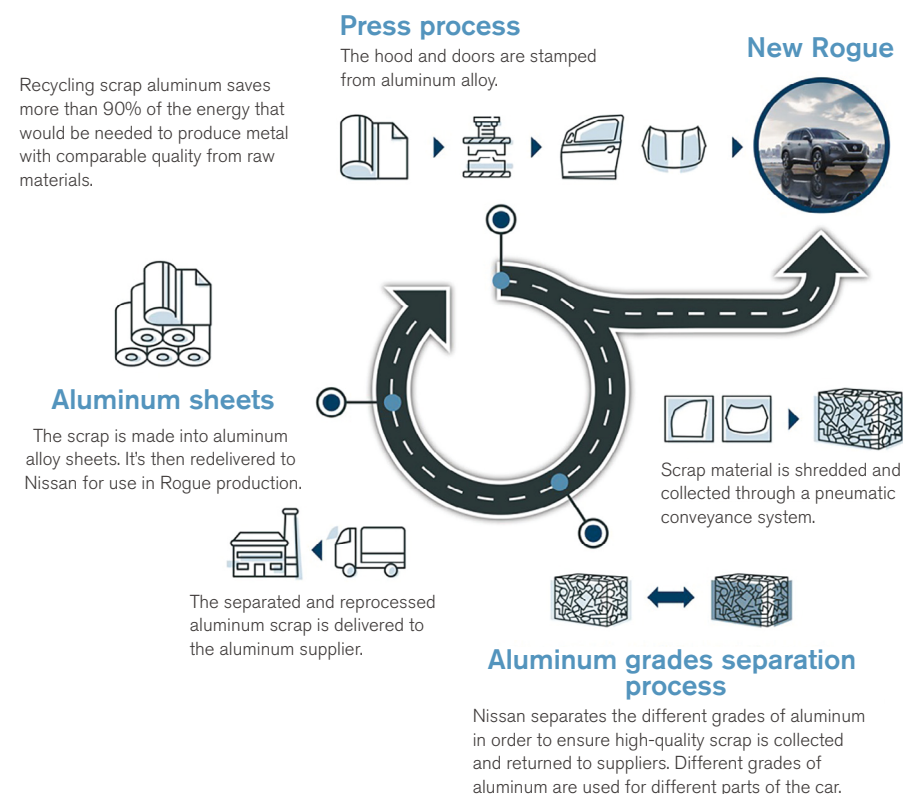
Press process
The hood and doors are stamped from aluminum alloy.

New Rogue

Recycling scrap aluminum saves more than 90% of the energy that would be needed to produce metal with comparable quality from raw materials.

Aluminum sheets
The scrap is made into aluminum alloy sheets. It's then redelivered to Nissan for use in Rogue production.

Scrap material is shredded and collected through a pneumatic conveyance system.

The separated and reprocessed aluminum scrap is delivered to the aluminum supplier.

Aluminum grades separation process
Nissan separates the different grades of aluminum in order to ensure high-quality scrap is collected and returned to suppliers. Different grades of aluminum are used for different parts of the car.